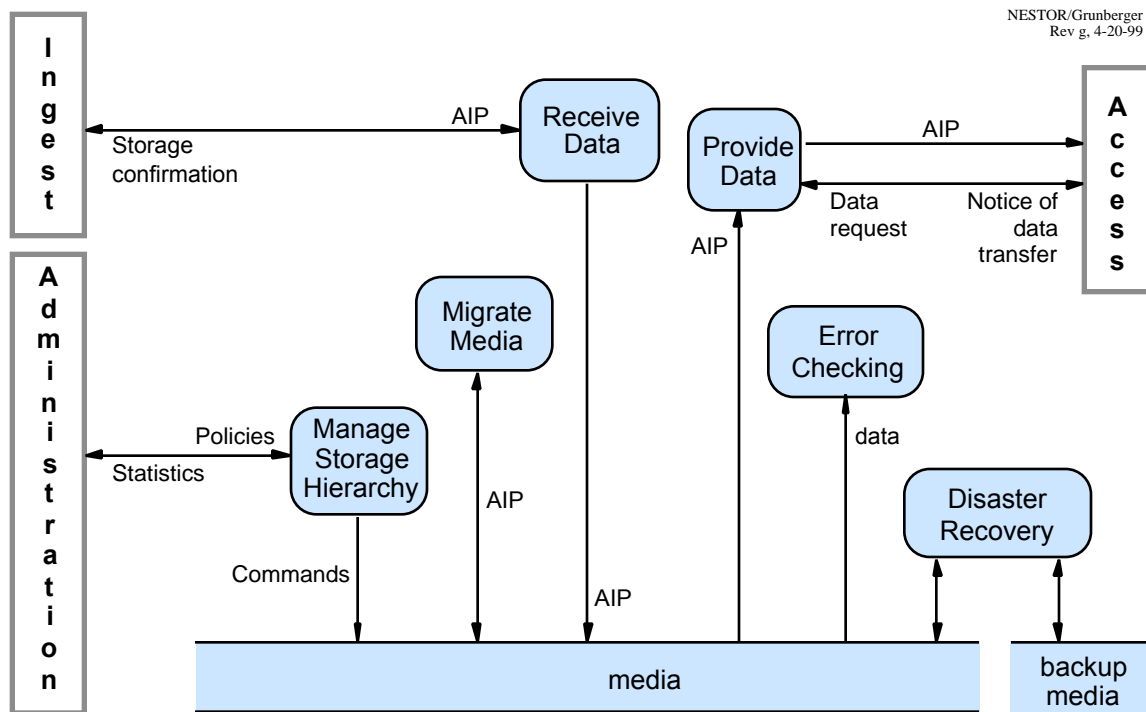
NESTOR/Grunberger
Rev g, 4-20-99

Ingest

Storage confirmation

AIP

Receive Data

Provide Data

AIP

Data request

Notice of data transfer

Access

AIP

Administration

Migrate Media

Error Checking

Policies

Statistics

Manage Storage Hierarchy

data

AIP

Disaster Recovery

Commands

AIP

media

backup media